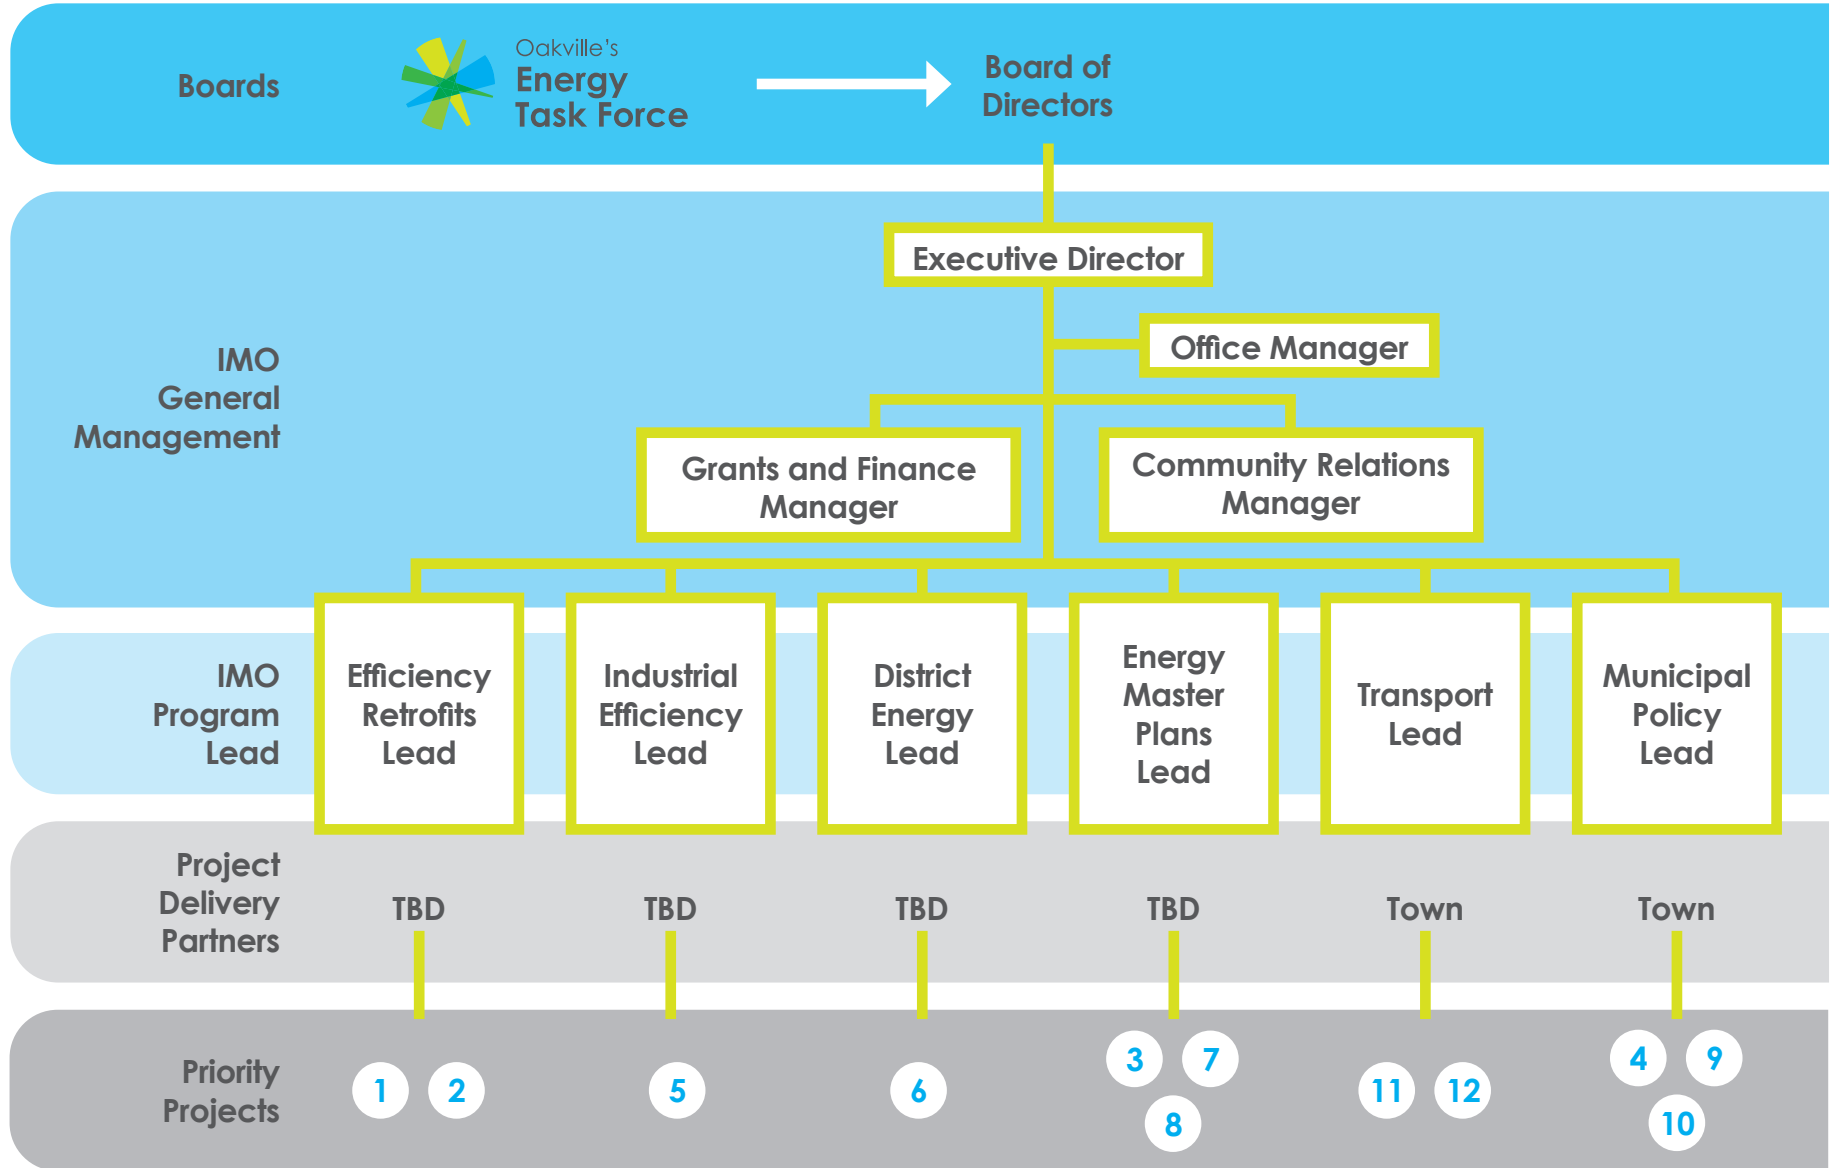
Boards

Oakville's Energy Task Force

Board of Directors

IMO General Management

Executive Director

Office Manager

Grants and Finance Manager

Community Relations Manager

IMO Program Lead

Efficiency Retrofits Lead

Industrial Efficiency Lead

District Energy Lead

Energy Master Plans Lead

Transport Lead

Municipal Policy Lead

Project Delivery Partners

TBD

TBD

TBD

TBD

Town

Town

Priority Projects

1 2

5

6

3 7 8

11 12

4 9 10